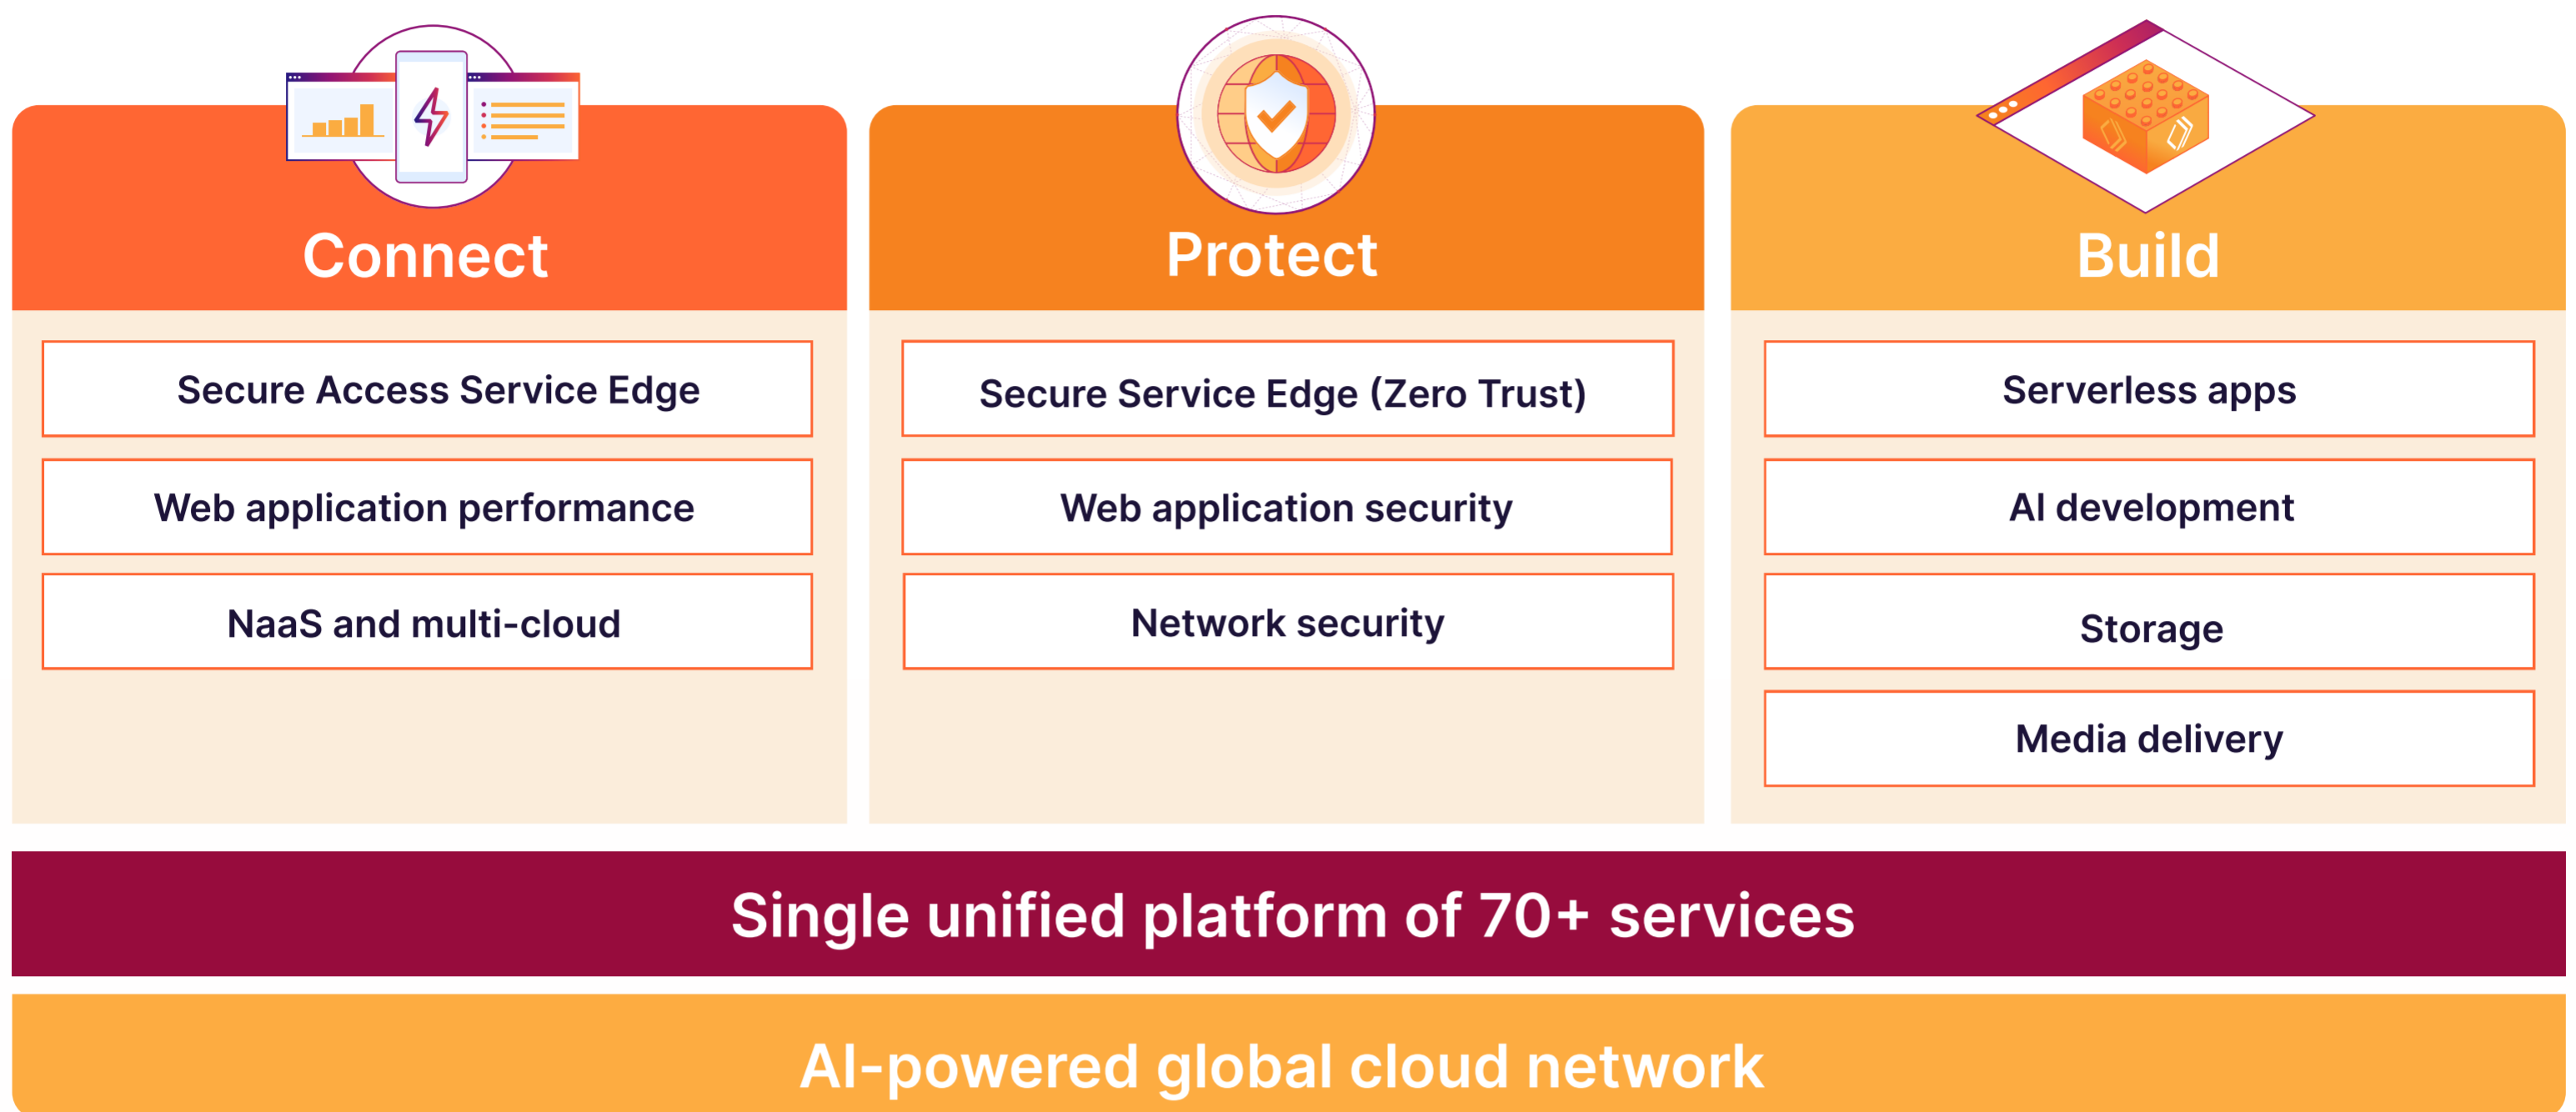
Connect

Secure Access Service Edge

Web application performance

NaaS and multi-cloud

Protect

Secure Service Edge (Zero Trust)

Web application security

Network security

Build

Serverless apps

AI development

Storage

Media delivery

Single unified platform of 70+ services

AI-powered global cloud network